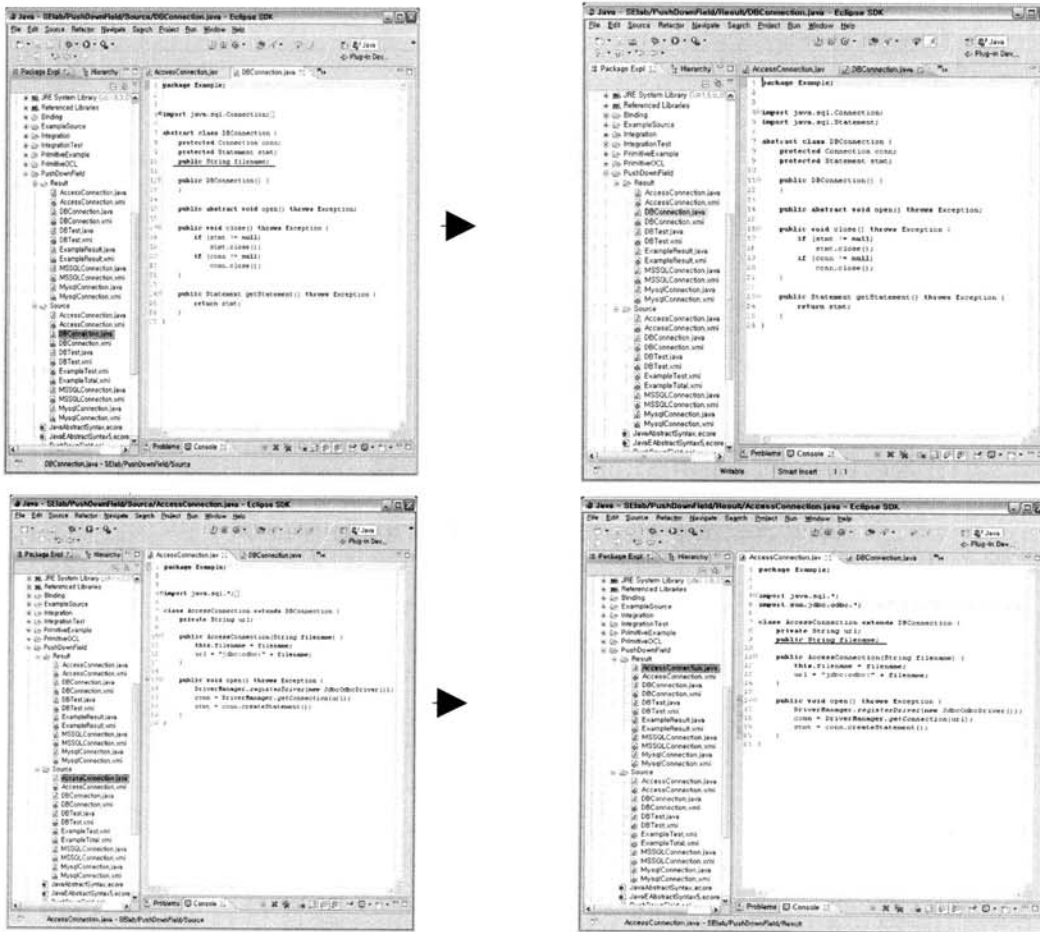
Java - SElab/PushDownField/Source/DBConnection.java - Eclipse SDK
File Edit Source Refactor Navigate Search Project Run Window Help
Java
Plug-in Dev...
Package Expl
Hierarchy
AccessConnection.java
DBConnection.java

JRE System Library
Referenced Libraries
Binding
ExampleSource
Integration
IntegrationTest
PrimitiveExample
PrimitiveOCL
PushDownField
Result
AccessConnection.java
AccessConnection.xmi
DBConnection.java
DBConnection.xmi
DBTest.java
DBTest.xmi
ExampleResult.java
ExampleResult.xmi
MSSQLConnection.java
MSSQLConnection.xmi
MysqlConnection.java
MysqlConnection.xmi
Source
AccessConnection.java
AccessConnection.xmi
DBConnection.java
DBConnection.xmi
DBTest.java
DBTest.xmi
ExampleTest.xmi
ExampleTotal.xmi
MSSQLConnection.java
MSSQLConnection.xmi
MysqlConnection.java
MysqlConnection.xmi
JavaAbstractSyntax.ecore
JavaEAbstractSyntax5.ecore

package Example;

import java.sql.Connection;

abstract class DBConnection {
protected Connection conn;
protected Statement stat;
public String filename;

public DBConnection() {
}

public abstract void open() throws Exception;

public void close() throws Exception {
if (stat != null)
stat.close();
if (conn != null)
conn.close();
}

public Statement getStatement() throws Exception {
return stat;
}
}

Problems
Console
DBConnection.java - SElab/PushDownField/Source

Java - SElab/PushDownField/Result/DBConnection.java - Eclipse SDK
File Edit Source Refactor Navigate Search Project Run Window Help
Java
Plug-in Dev...
Package Expl
Hierarchy
AccessConnection.java
DBConnection.java

package Example;

import java.sql.Connection;
import java.sql.Statement;

abstract class DBConnection {
protected Connection conn;
protected Statement stat;

public DBConnection() {
}

public abstract void open() throws Exception;

public void close() throws Exception {
if (stat != null)
stat.close();
if (conn != null)
conn.close();
}

public Statement getStatement() throws Exception {
return stat;
}
}

Problems
Console
Writable
Smart Insert
1 : 1

Java - SElab/PushDownField/Source/AccessConnection.java - Eclipse SDK
File Edit Source Refactor Navigate Search Project Run Window Help
Package Expl
Hierarchy
AccessConnection.java
DBConnection.java

package Example;

import java.sql.*;

class AccessConnection extends DBConnection {
private String url;

public AccessConnection(String filename) {
this.filename = filename;
url = "jdbc:odbc:" + filename;
}

public void open() throws Exception {
DriverManager.registerDriver(new JdbcOdbcDriver());
conn = DriverManager.getConnection(url);
stat = conn.createStatement();
}
}

Problems
Console
AccessConnection.java - SElab/PushDownField/Source

Java - SElab/PushDownField/Result/AccessConnection.java - Eclipse SDK
File Edit Source Refactor Navigate Search Project Run Window Help
Package Expl
Hierarchy
AccessConnection.java
DBConnection.java

package Example;

import java.sql.*;
import sun.jdbc.odbc.*;

class AccessConnection extends DBConnection {
private String url;
public String filename;

public AccessConnection(String filename) {
this.filename = filename;
url = "jdbc:odbc:" + filename;
}

public void open() throws Exception {
DriverManager.registerDriver(new JdbcOdbcDriver());
conn = DriverManager.getConnection(url);
stat = conn.createStatement();
}
}

Problems
Console
AccessConnection.java - SElab/PushDownField/Result